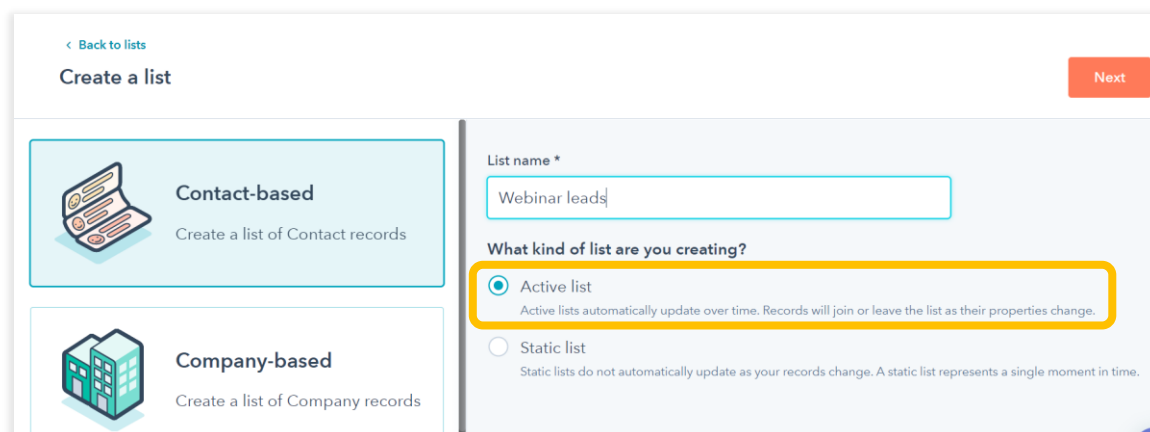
‹ Back to lists

Create a list

Next

Contact-based

Create a list of Contact records

Company-based

Create a list of Company records

List name *

Webinar leads

What kind of list are you creating?

Active list

Active lists automatically update over time. Records will join or leave the list as their properties change.

Static list

Static lists do not automatically update as your records change. A static list represents a single moment in time.